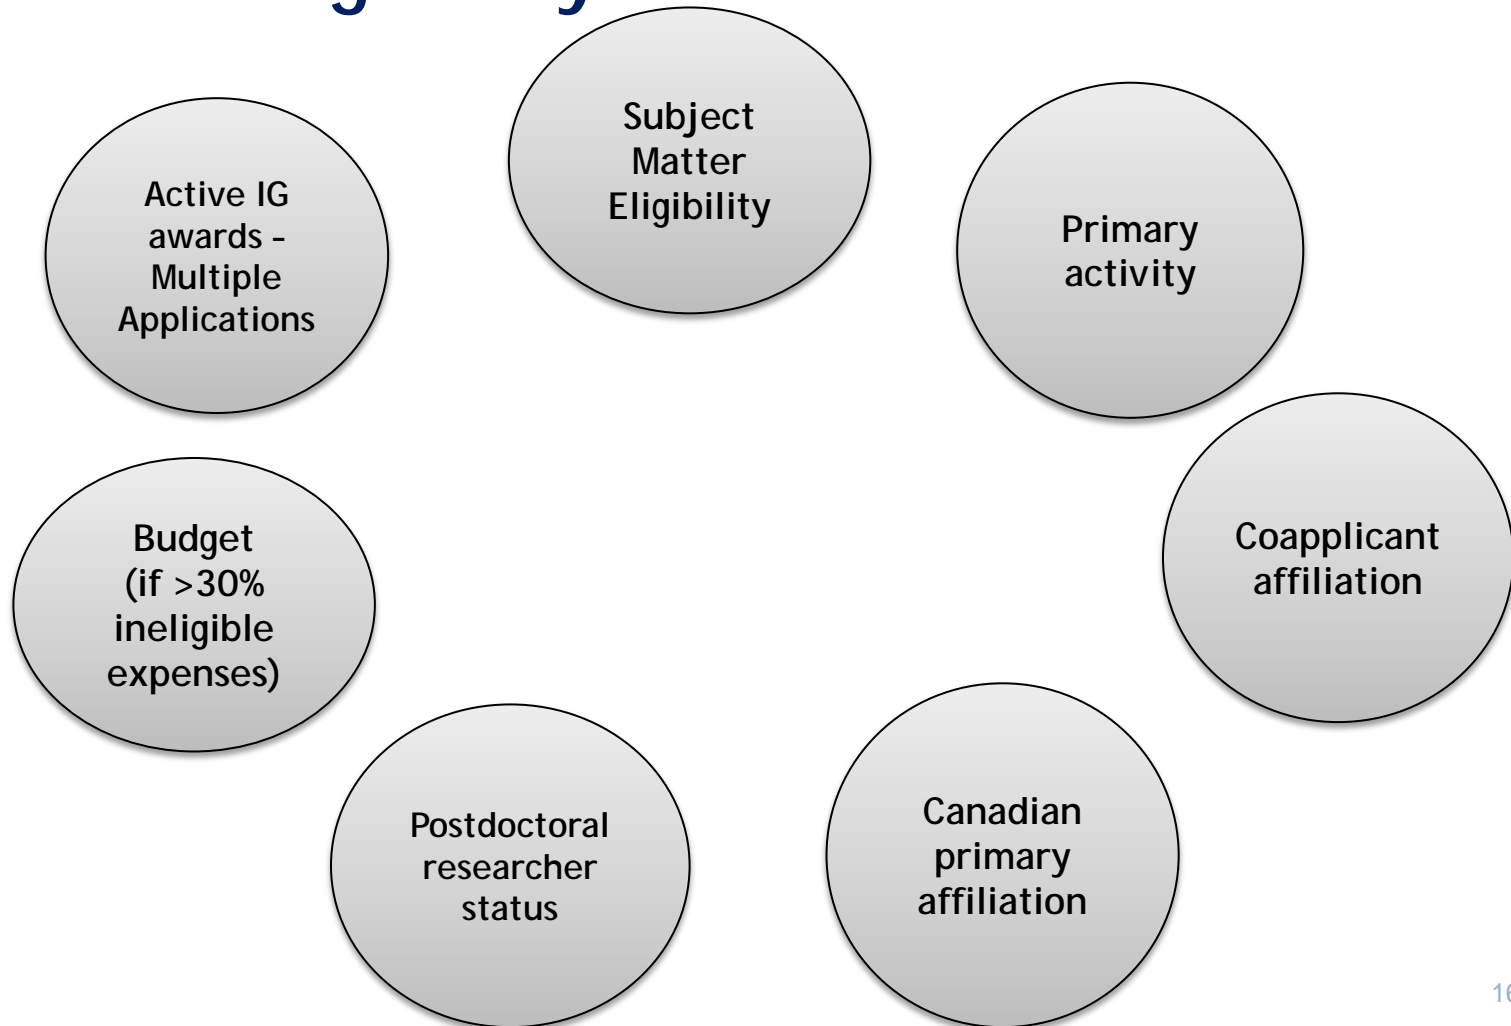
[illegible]

Subject Matter Eligibility

Primary activity

Coapplicant affiliation

Canadian primary affiliation

Postdoctoral researcher status

Budget (if >30% ineligible expenses)

Active IG awards - Multiple Applications

1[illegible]